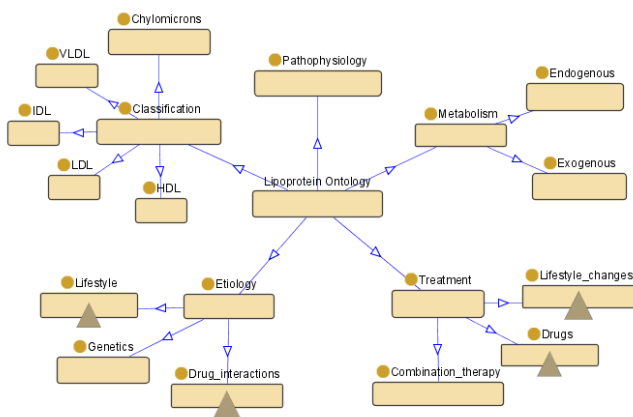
Chylomicrons
VLDL
Pathophysiology
Endogenous
Classification
Metabolism
IDL
LDL
HDL
Lipoprotein Ontology
Exogenous
Lifestyle
Etiology
Treatment
Lifestyle_changes
Genetics
Drugs
Drug_interactions
Combination_therapy